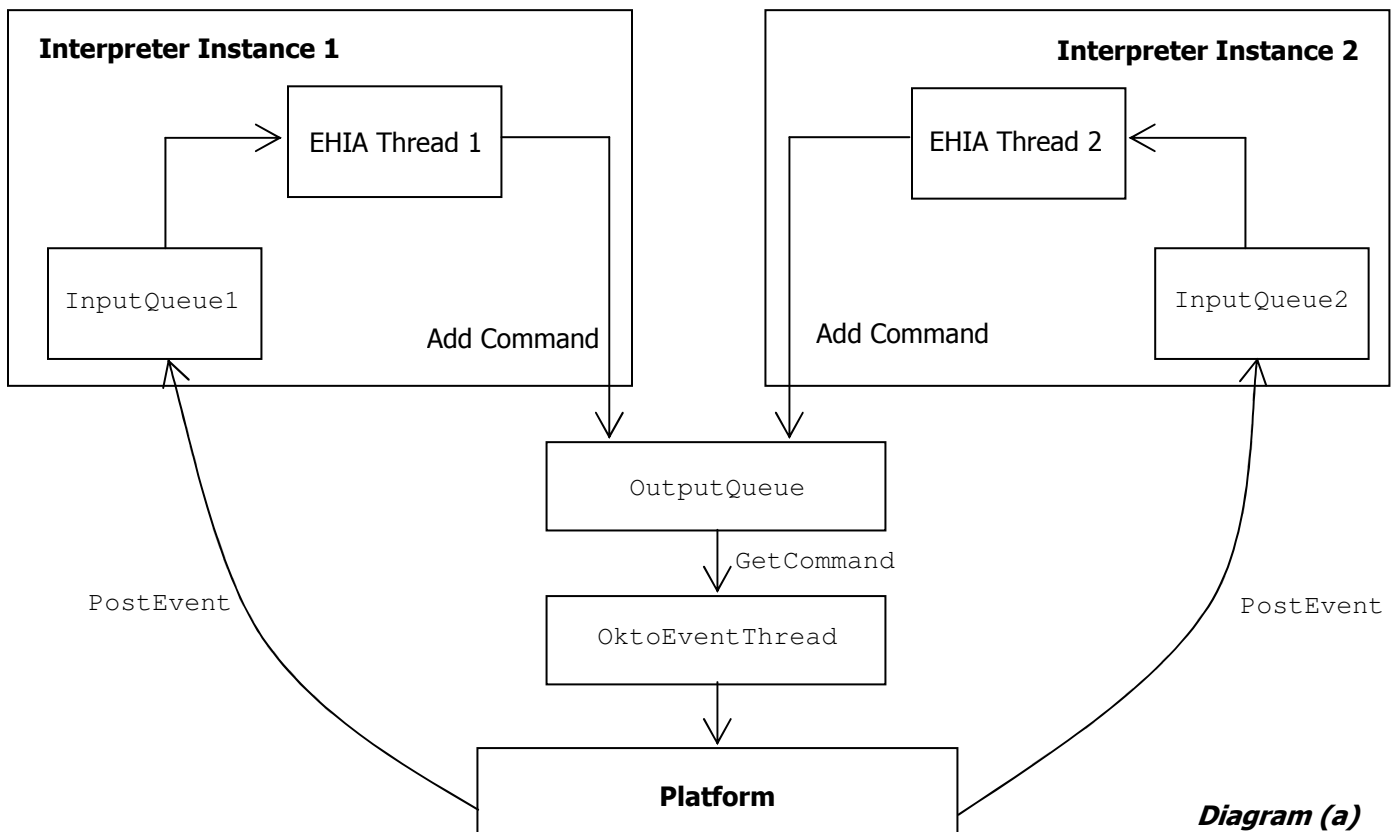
**Interpreter Instance 1**

EHIA Thread 1

InputQueue1

Add Command

**Interpreter Instance 2**

EHIA Thread 2

InputQueue2

Add Command

OutputQueue

GetCommand

OktoEventThread

PostEvent

PostEvent

**Platform**

***Diagram (a)***